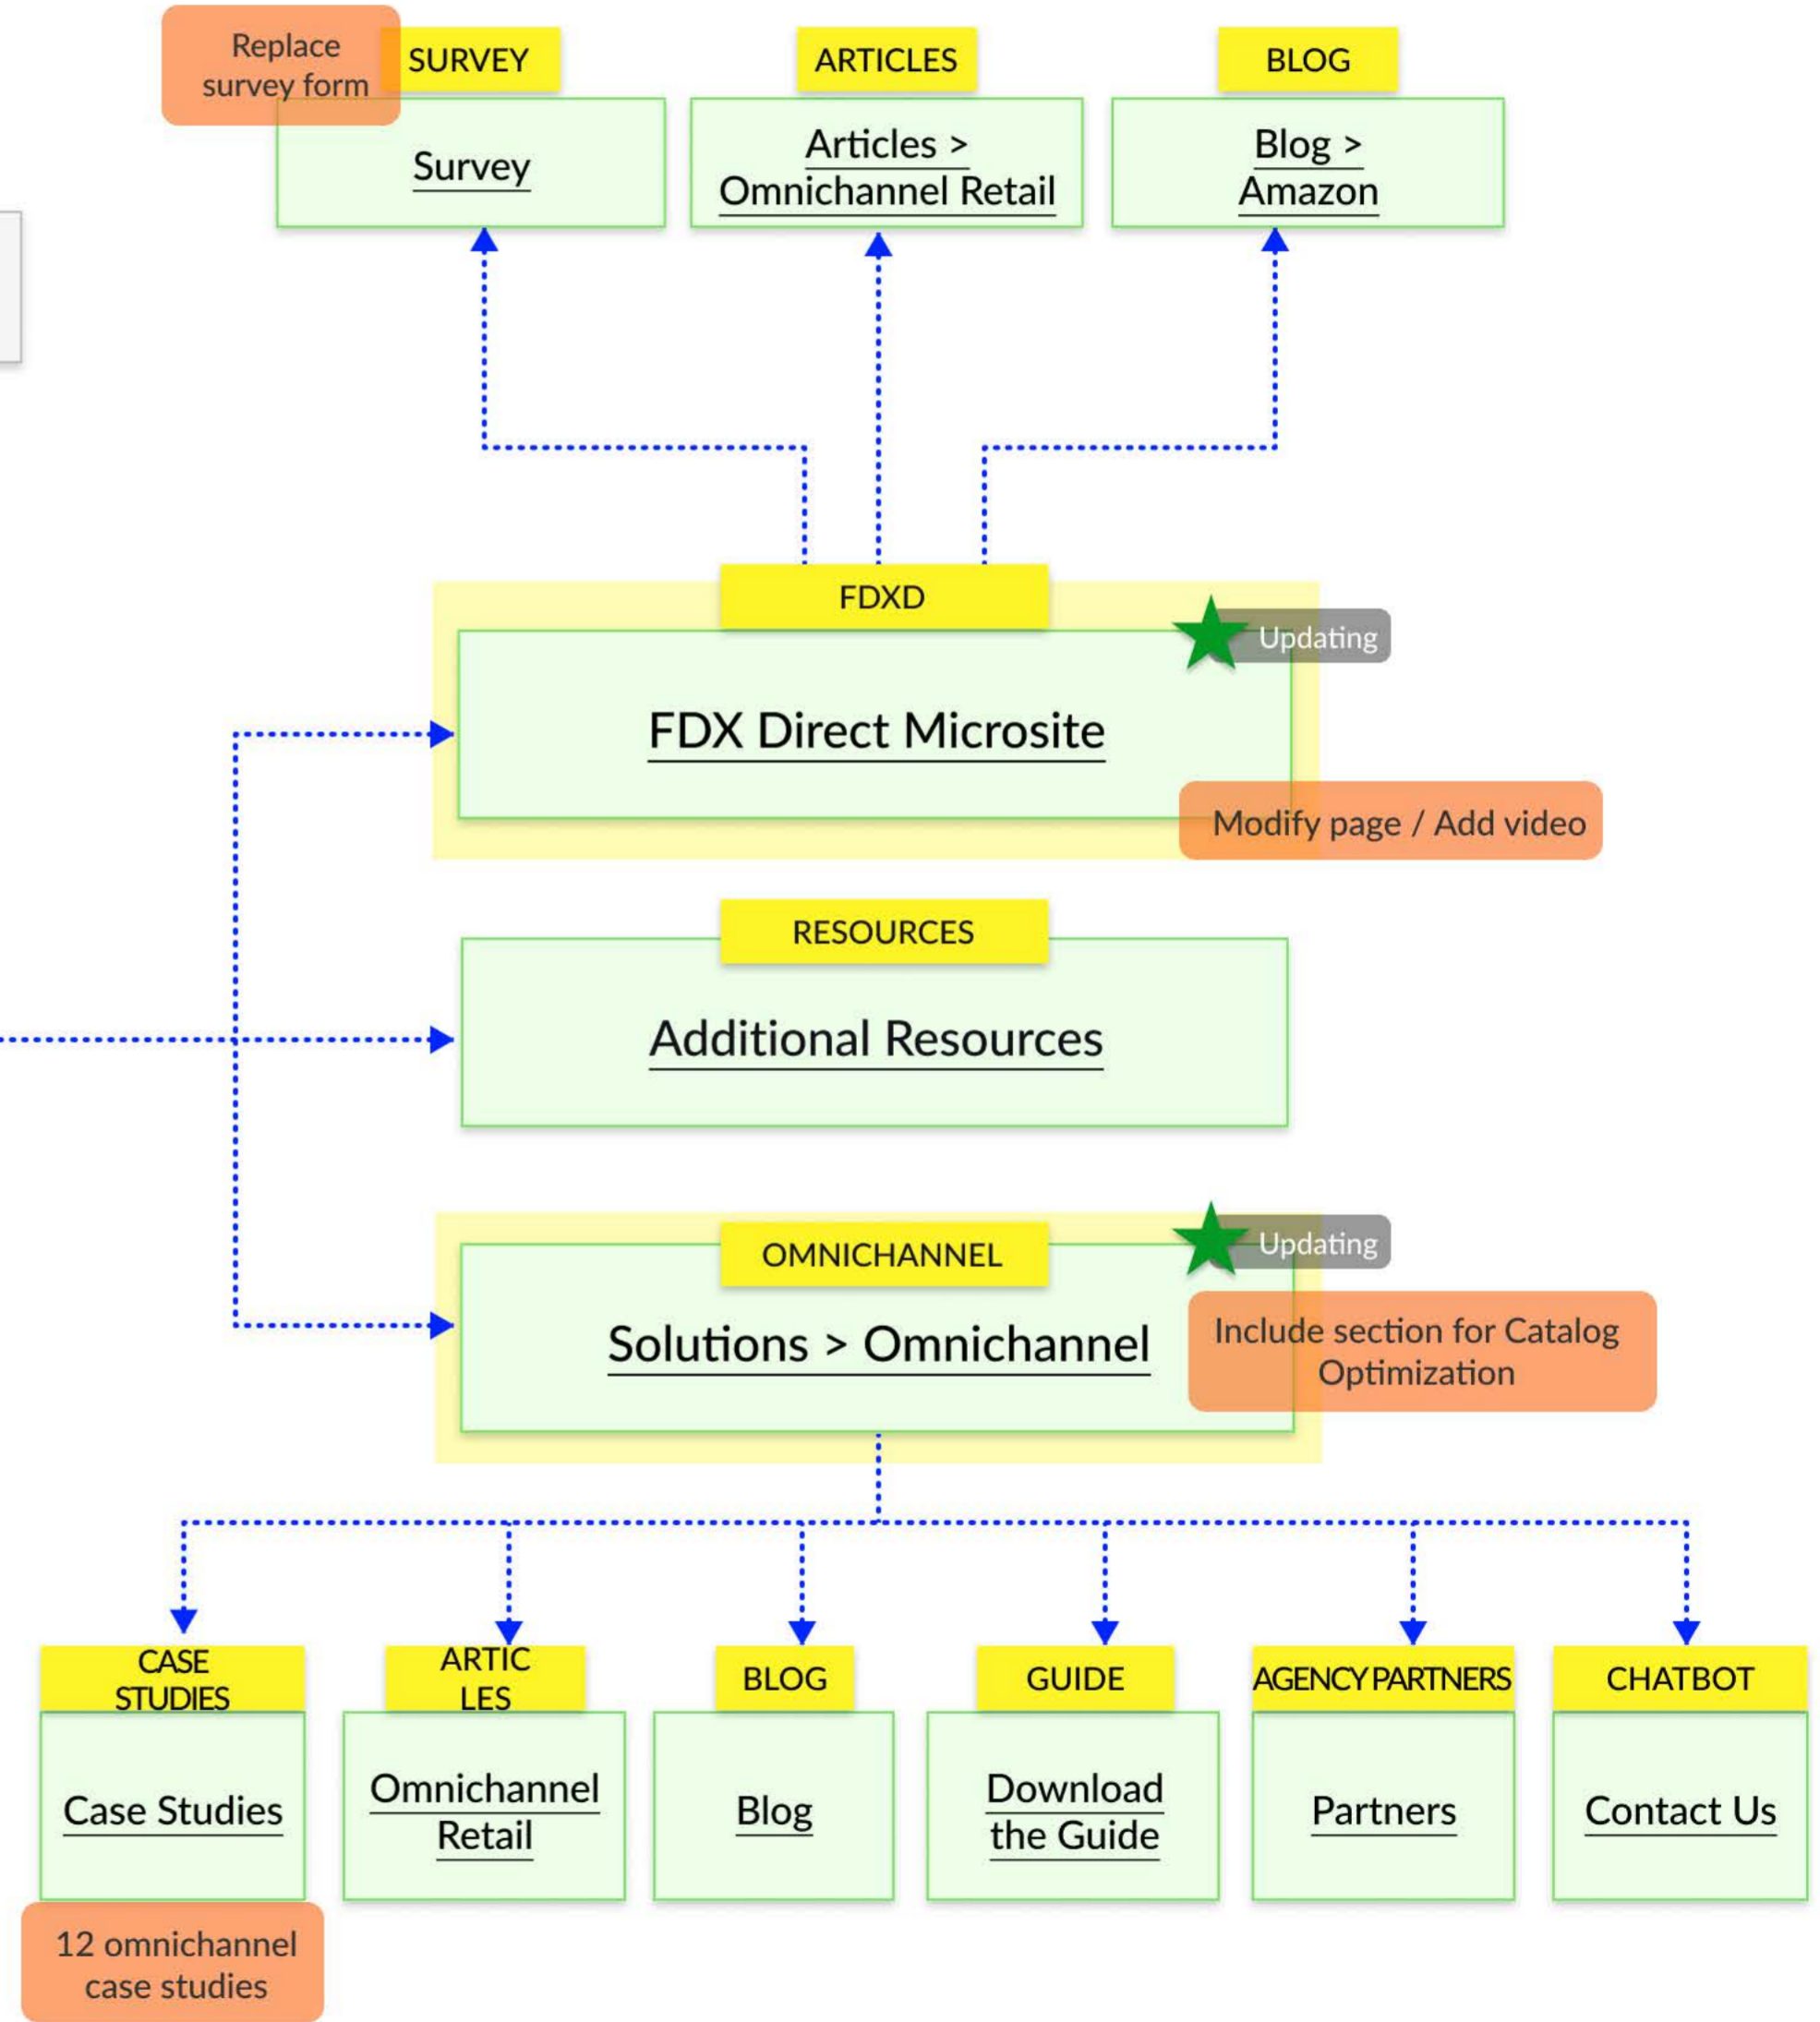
Replace survey form

SURVEY

Survey

ARTICLES

Articles > Omnichannel Retail

BLOG

Blog > Amazon

FDXD

Updating

FDX Direct Microsite

Modify page / Add video

RESOURCES

Additional Resources

OMNICHANNEL

Updating

Solutions > Omnichannel

Include section for Catalog Optimization

CASE STUDIES

Case Studies

12 omnichannel case studies

ARTIC LES

Omnichannel Retail

BLOG

Blog

GUIDE

Download the Guide

AGENCY PARTNERS

Partners

CHATBOT

Contact Us